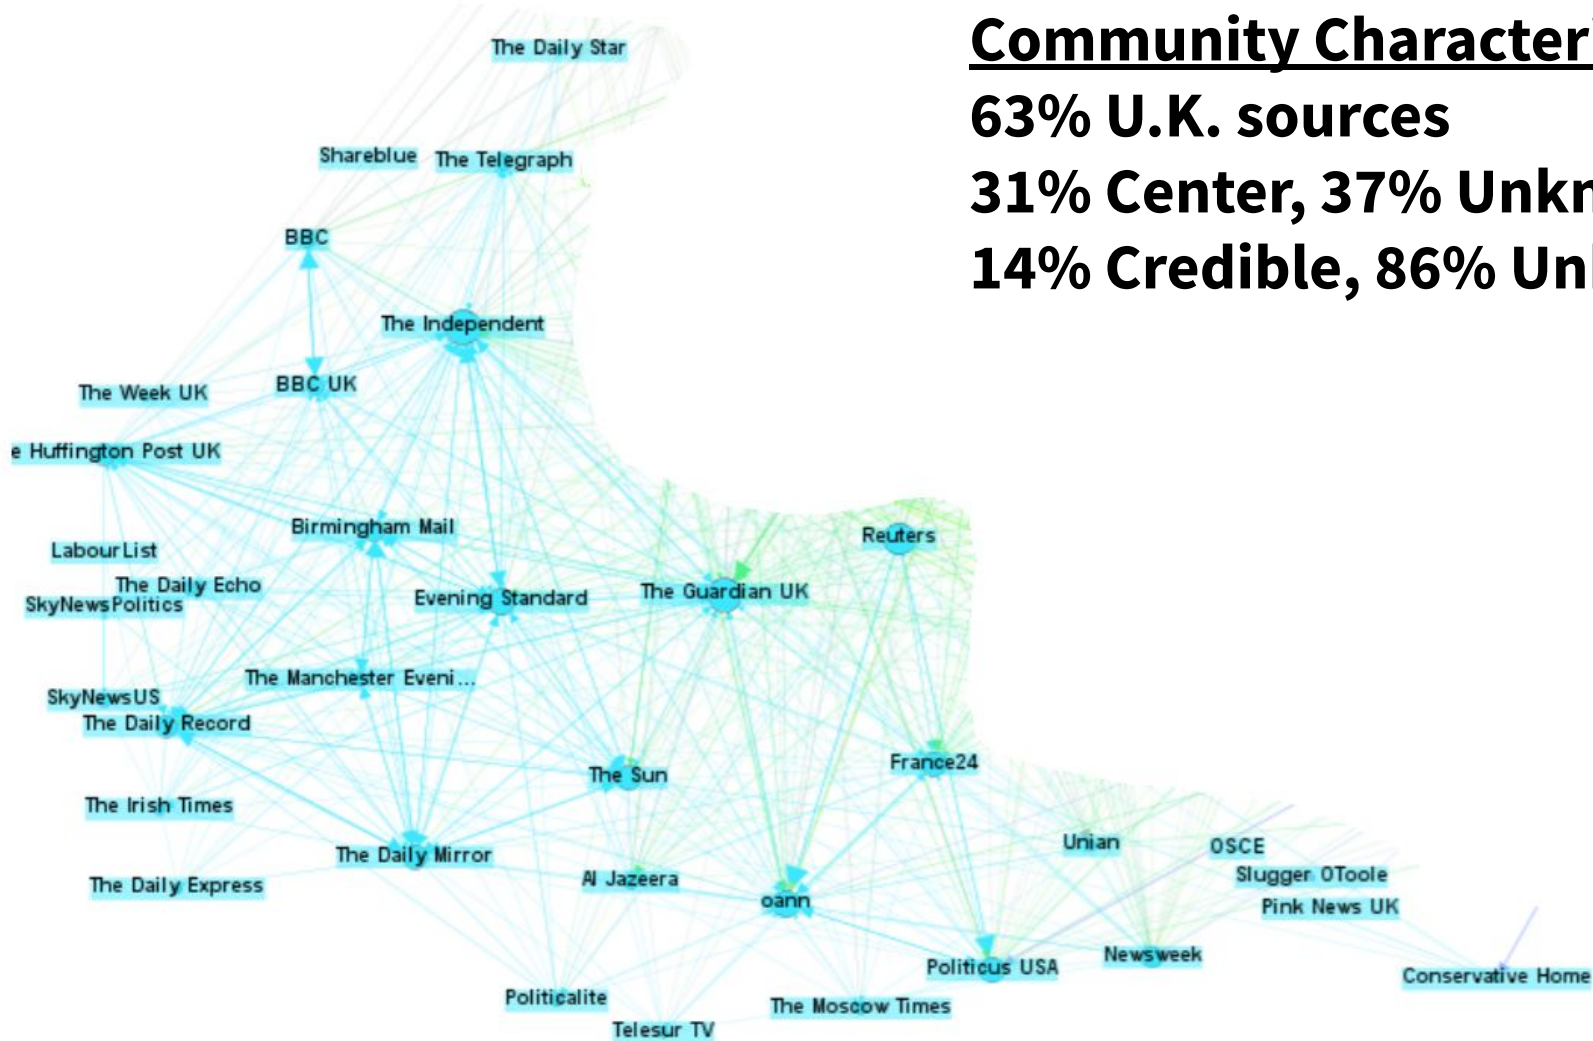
Community Character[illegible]
63% U.K. sources
31% Center, 37% Unkn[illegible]
14% Credible, 86% Un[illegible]

The Daily Star
Shareblue
The Telegraph
BBC
The Independent
The Week UK
BBC UK
e Huffington Post UK
Birmingham Mail
LabourList
The Daily Echo
SkyNewsPolitics
Evening Standard
The Guardian UK
Reuters
The Manchester Eveni...
SkyNewsUS
The Daily Record
The Sun
France24
The Irish Times
The Daily Mirror
Unian
OSCE
Slugger OToole
The Daily Express
Al Jazeera
oann
Pink News UK
Politicus USA
Newsweek
Conservative Home
Politicalite
The Moscow Times
Telesur TV